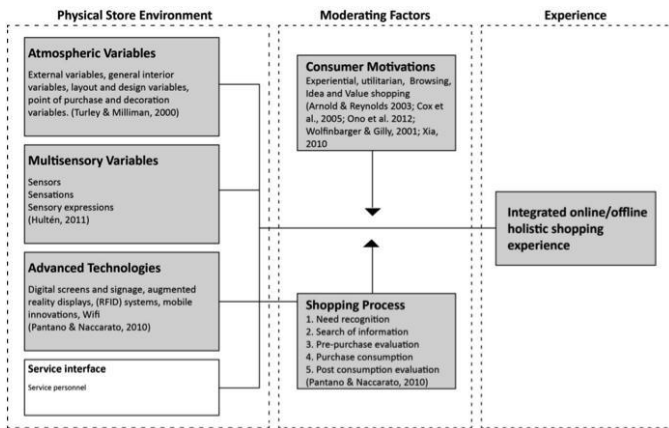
Physical Store Environment

Moderating Factors

Experience

Atmospheric Variables

External variables, general interior variables, layout and design variables, point of purchase and decoration variables. (Turley & Milliman, 2000)

Multisensory Variables

Sensors
Sensations
Sensory expressions
(Hultén, 2011)

Advanced Technologies

Digital screens and signage, augmented reality displays, (RFID) systems, mobile innovations, Wifi
(Pantano & Naccarato, 2010)

Service interface

Service personnel

Consumer Motivations

Experiential, utilitarian, Browsing, Idea and Value shopping
(Arnold & Reynolds 2003; Cox et al., 2005; Ono et al. 2012; Wolfinbarger & Gilly, 2001; Xia, 2010

Shopping Process

1. Need recognition
2. Search of information
3. Pre-purchase evaluation
4. Purchase consumption
5. Post consumption evaluation
(Pantano & Naccarato, 2010)

Integrated online/offline holistic shopping experience